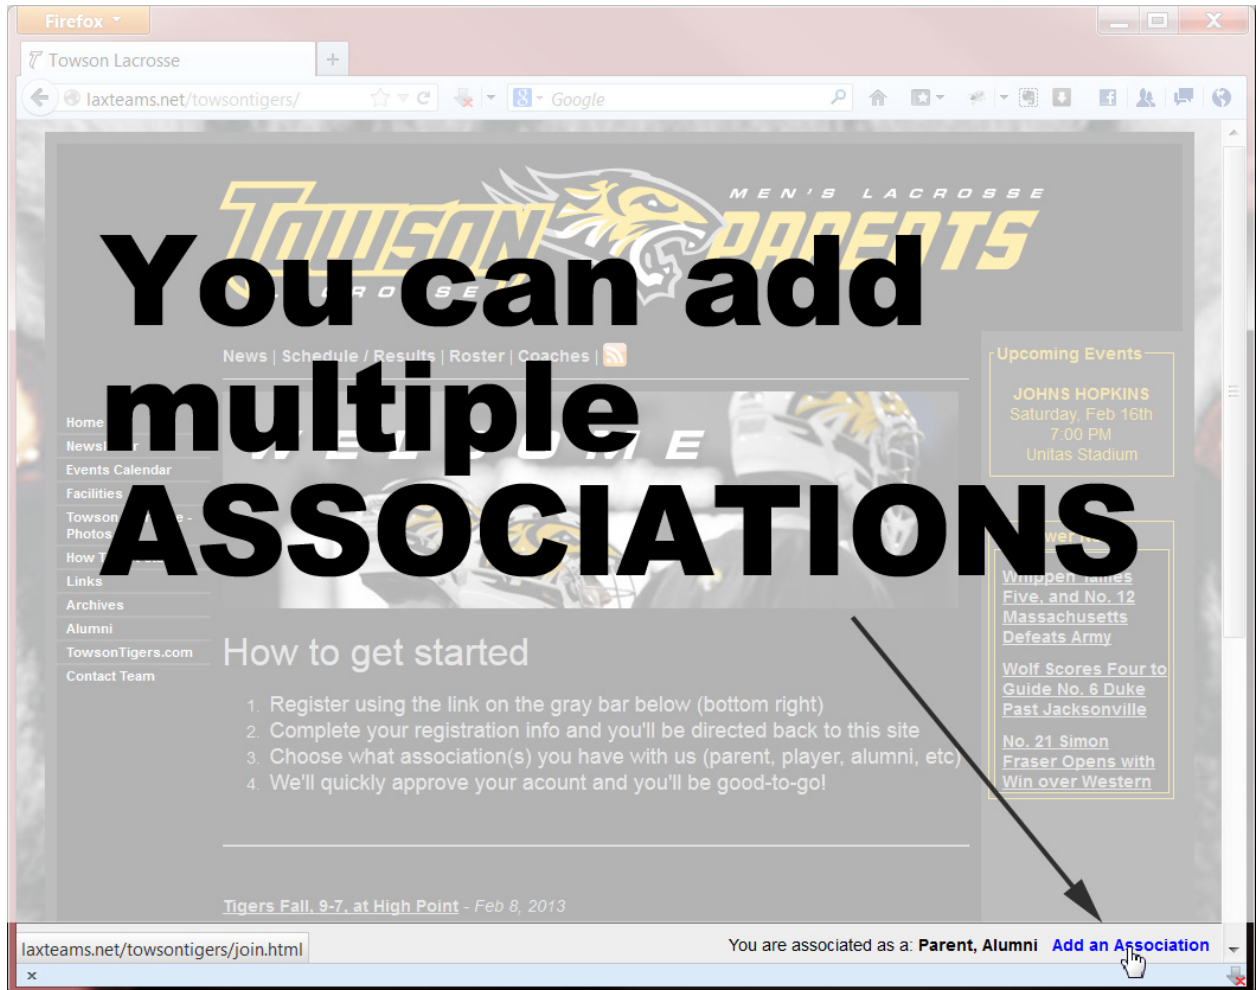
Firefox

Towson Lacrosse

laxteams.net/towsontigers/

Google

TOWSON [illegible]

MEN'S LACROSSE PARENTS

You can add multiple ASSOCIATIONS

News | Schedule / Results | Roster | Coaches |

Home
Newsl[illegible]
Events Calendar
Facilities
Towson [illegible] Photos
How T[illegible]
Links
Archives
Alumni
TowsonTigers.com
Contact Team

W E L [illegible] M E

Upcoming Events

JOHNS HOPKINS
Saturday, Feb 16th
7:00 PM
Unitas Stadium

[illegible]wer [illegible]

Whippen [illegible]
Five, and No. 12 Massachusetts Defeats Army

Wolf Scores Four to Guide No. 6 Duke Past Jacksonville

No. 21 Simon Fraser Opens with Win over Western

How to get started

1. Register using the link on the gray bar below (bottom right)
2. Complete your registration info and you'll be directed back to this site
3. Choose what association(s) you have with us (parent, player, alumni, etc)
4. We'll quickly approve your acount and you'll be good-to-go!

Tigers Fall, 9-7, at High Point - Feb 8, 2013

laxteams.net/towsontigers/join.html

You are associated as a: Parent, Alumni Add an Association

×